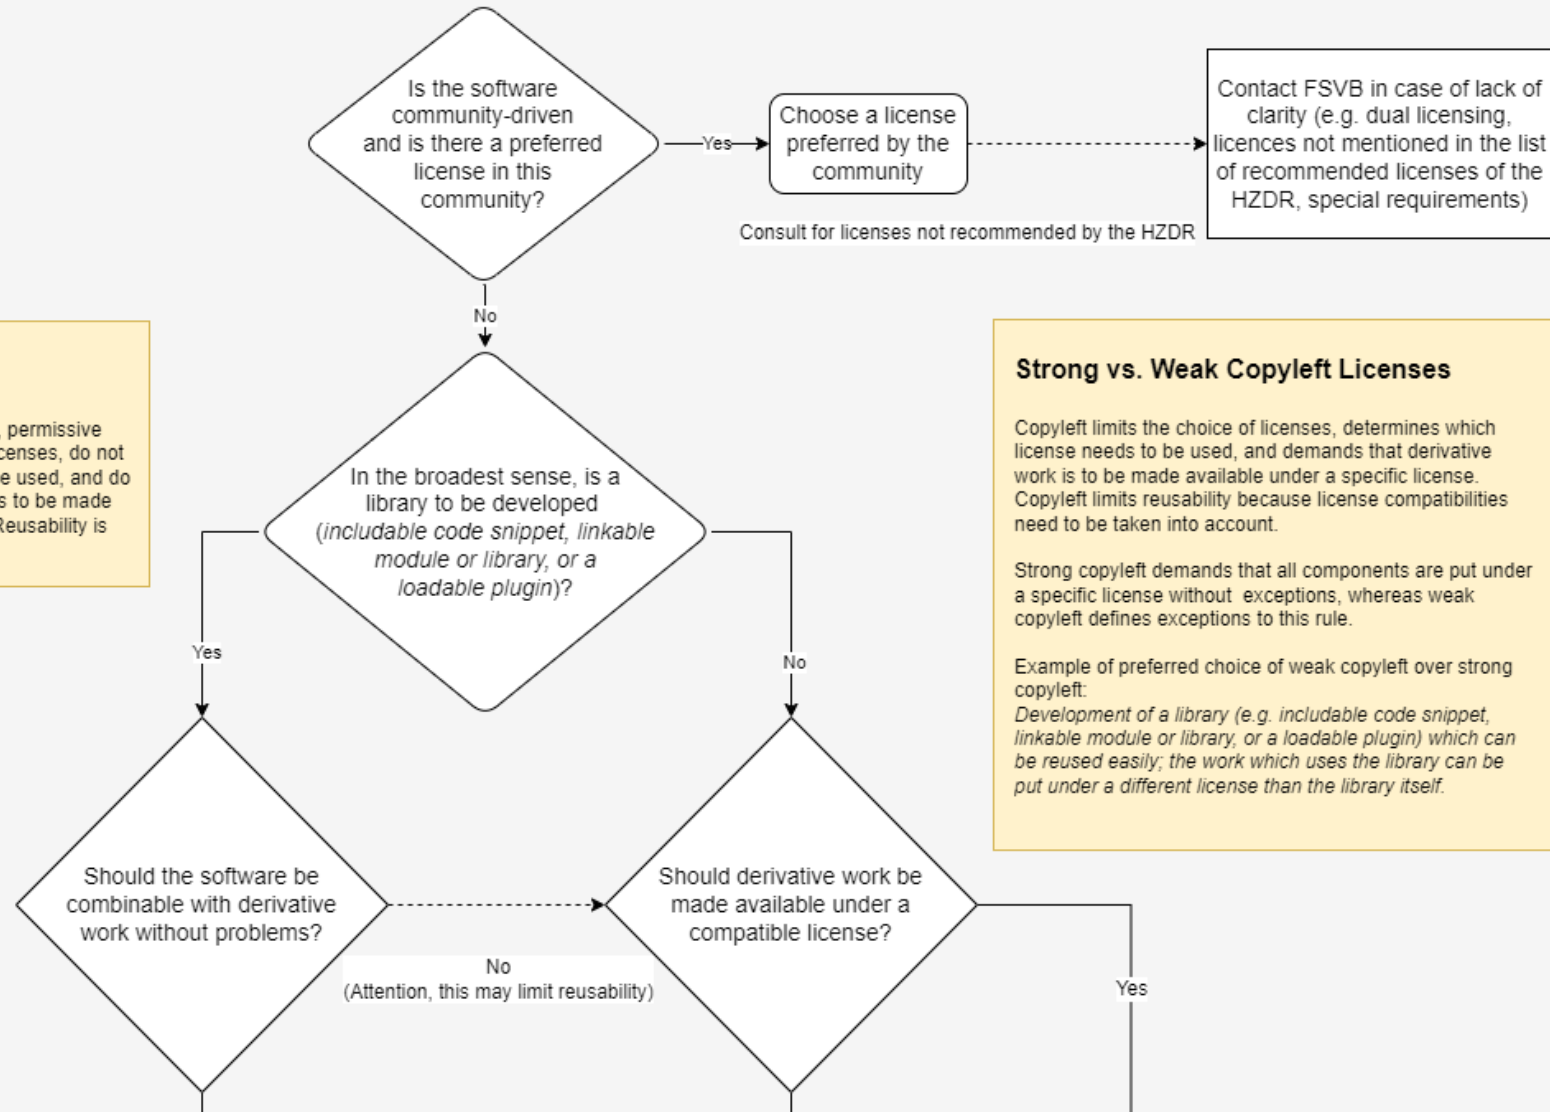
Is the software community-driven and is there a preferred license in this community?

Yes

Choose a license preferred by the community

Contact FSVB in case of lack of clarity (e.g. dual licensing, licences not mentioned in the list of recommended licenses of the HZDR, special requirements)

Consult for licenses not recommended by the HZDR

No

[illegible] permissive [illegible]censes, do not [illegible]e used, and do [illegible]s to be made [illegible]Reusability is

In the broadest sense, is a library to be developed (*includable code snippet, linkable module or library, or a loadable plugin*)?

Strong vs. Weak Copyleft Licenses

Copyleft limits the choice of licenses, determines which license needs to be used, and demands that derivative work is to be made available under a specific license. Copyleft limits reusability because license compatibilities need to be taken into account.

Strong copyleft demands that all components are put under a specific license without exceptions, whereas weak copyleft defines exceptions to this rule.

Example of preferred choice of weak copyleft over strong copyleft:
*Development of a library (e.g. includable code snippet, linkable module or library, or a loadable plugin) which can be reused easily; the work which uses the library can be put under a different license than the library itself.*

Yes

No

Should the software be combinable with derivative work without problems?

No
(Attention, this may limit reusability)

Should derivative work be made available under a compatible license?

Yes